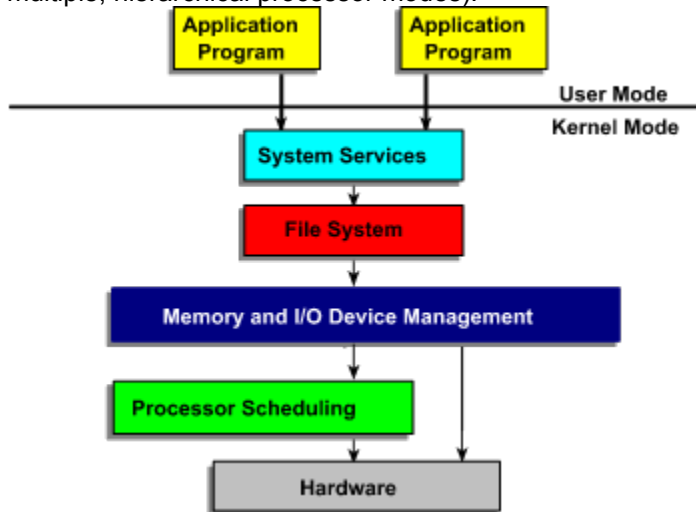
multiple, hierarchical processor modes).

Application Program

Application Program

User Mode

Kernel Mode

System Services

File System

Memory and I/O Device Management

Processor Scheduling

Hardware